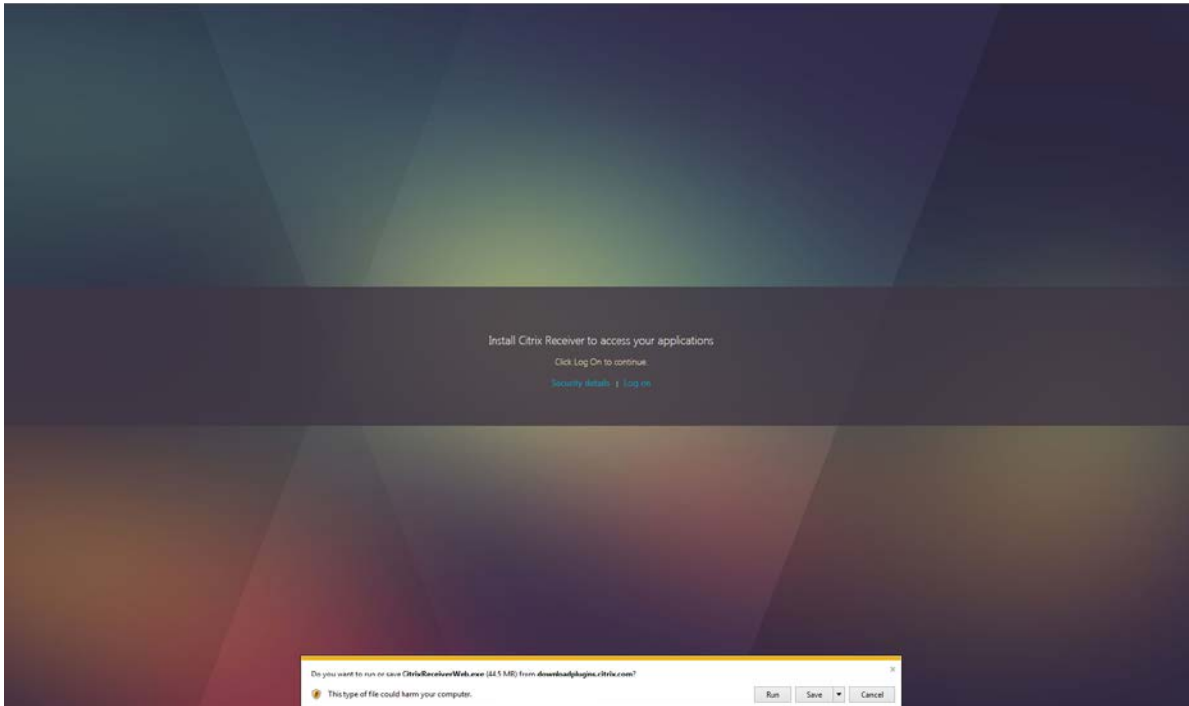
Install Citrix Receiver to access your applications

Click Log On to continue.

Security details | Log on

Do you want to run or save CitrixReceiverWeb.exe (44.5 MB) from downloadplugins.citrix.com?

This type of file could harm your computer.

Run

Save

Cancel

×